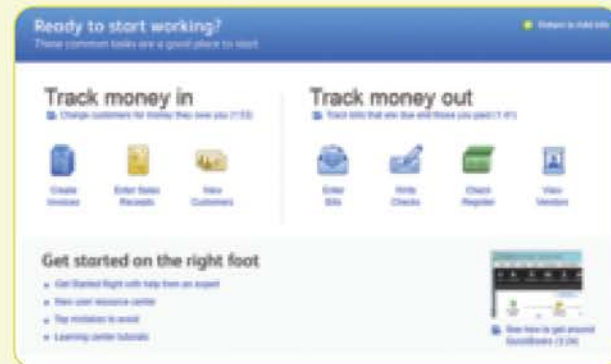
Ready to start working?
These common tasks are a good place to start

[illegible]

Track money in
Charge customers for money they owe you (1:53)

Create Invoices
Enter Sales Receipts
View Customers

Track money out
Track bills that are due and those you paid (1:41)

Enter Bills
Write Checks
Check Register
View Vendors

Get started on the right foot
Get Started Right with help from an expert
New user resource center
Top mistakes to avoid
Learning center tutorials

See how to get around QuickBooks (3:24)